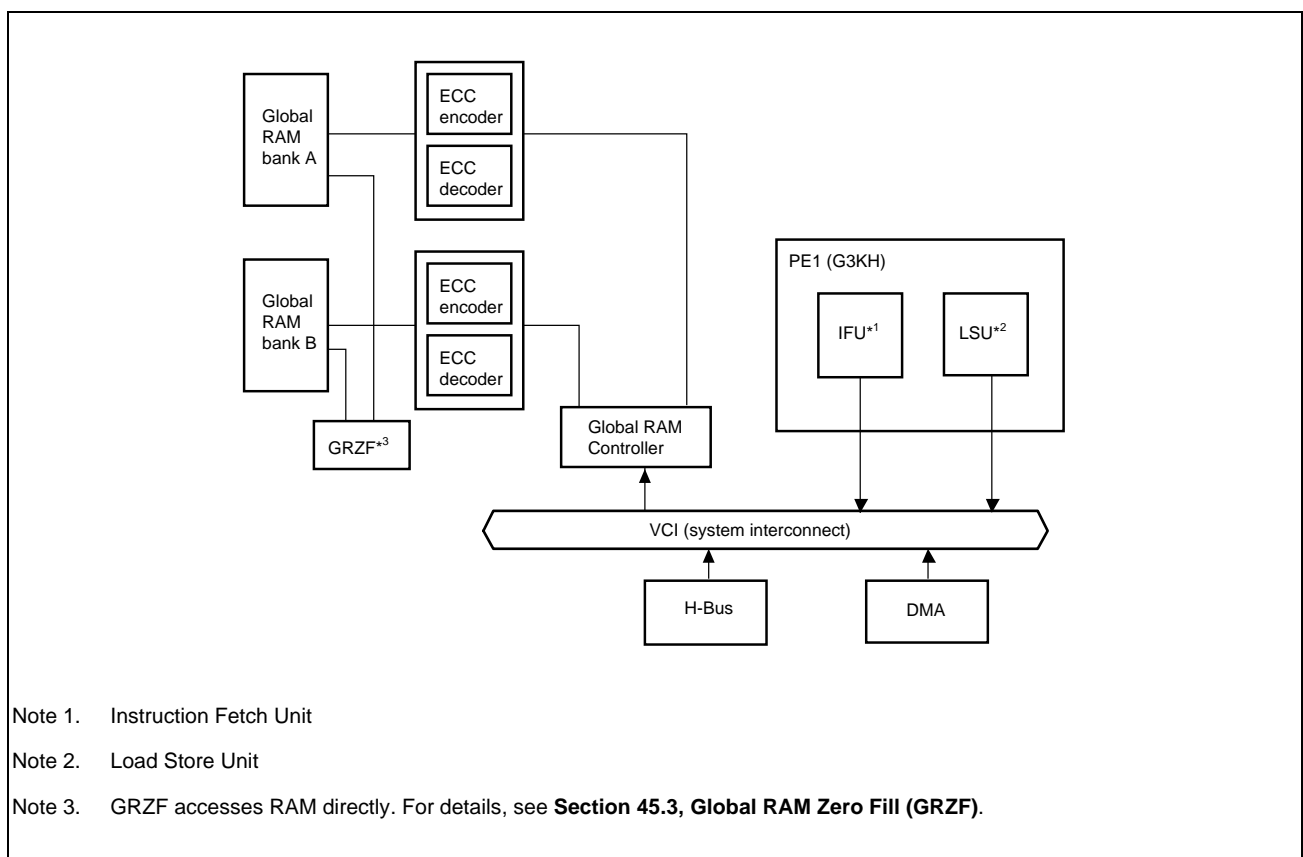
Global RAM bank A

ECC encoder

ECC decoder

Global RAM bank B

ECC encoder

ECC decoder

GRZF$^{*3}$

Global RAM Controller

PE1 (G3KH)

IFU$^{*1}$

LSU$^{*2}$

VCI (system interconnect)

H-Bus

DMA

Note 1. Instruction Fetch Unit

Note 2. Load Store Unit

Note 3. GRZF accesses RAM directly. For details, see **Section 45.3, Global RAM Zero Fill (GRZF)**.